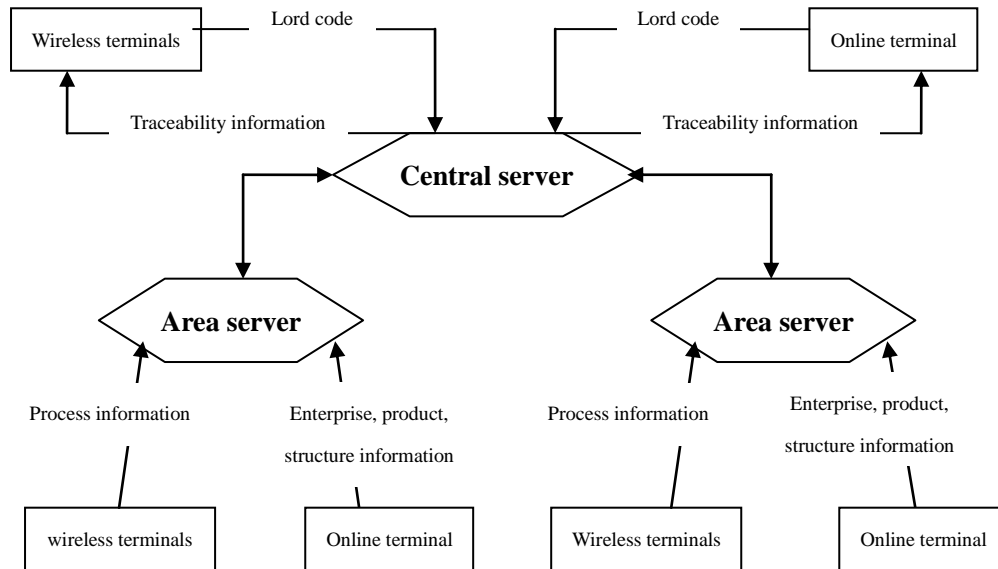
Wireless terminals

Lord code

Lord code

Online terminal

Traceability information

Traceability information

Central server

Area server

Area server

Process information

Enterprise, product, structure information

Process information

Enterprise, product, structure information

wireless terminals

Online terminal

Wireless terminals

Online terminal